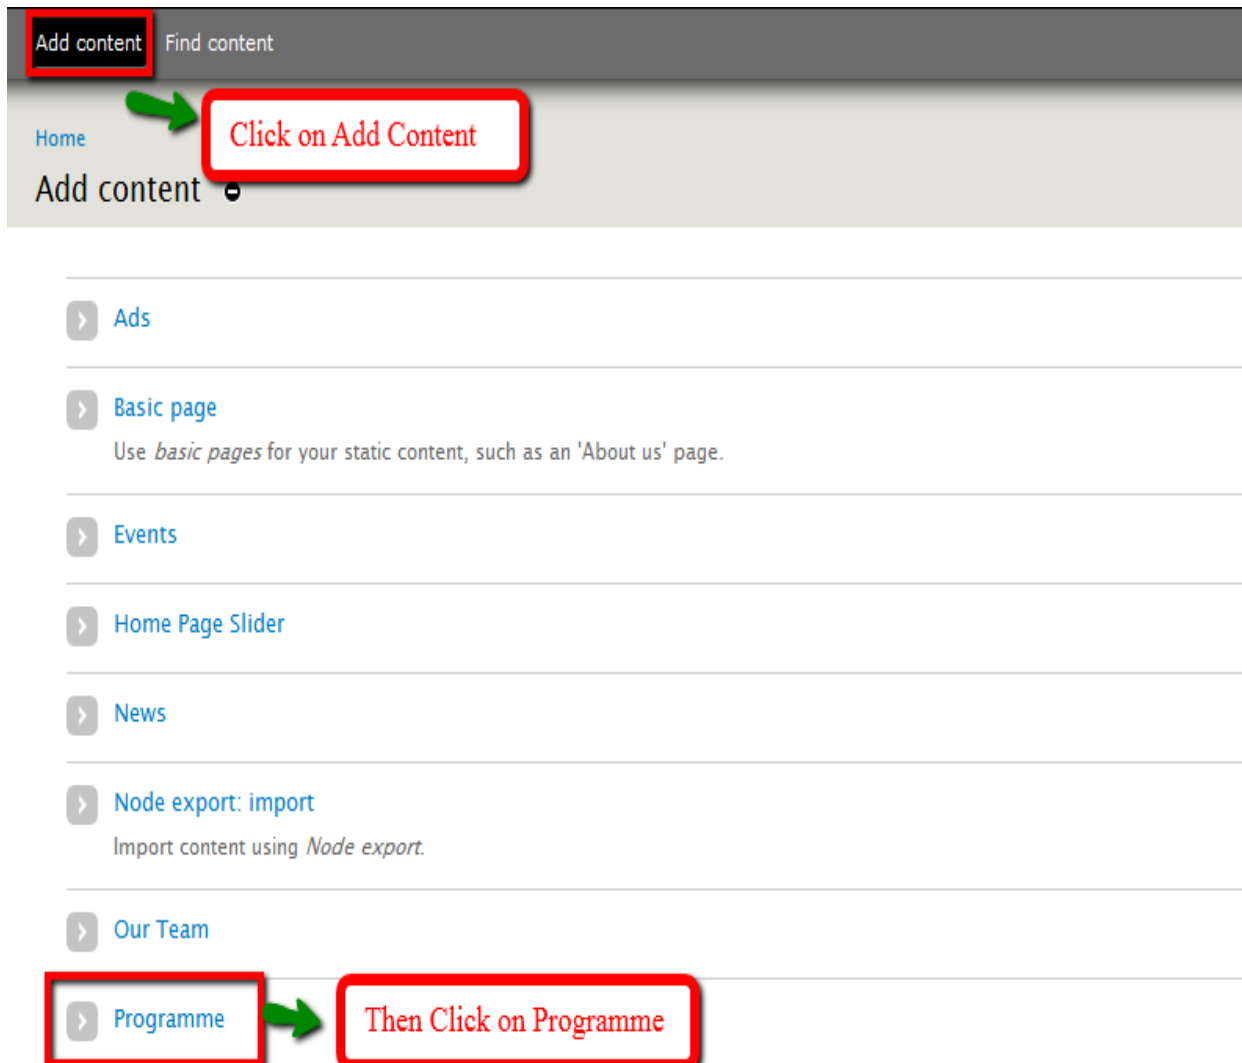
Add content Find content

Click on Add Content

Home

Add content

Ads

Basic page

Use *basic pages* for your static content, such as an 'About us' page.

Events

Home Page Slider

News

Node export: import

Import content using *Node export*.

Our Team

Programme

Then Click on Programme